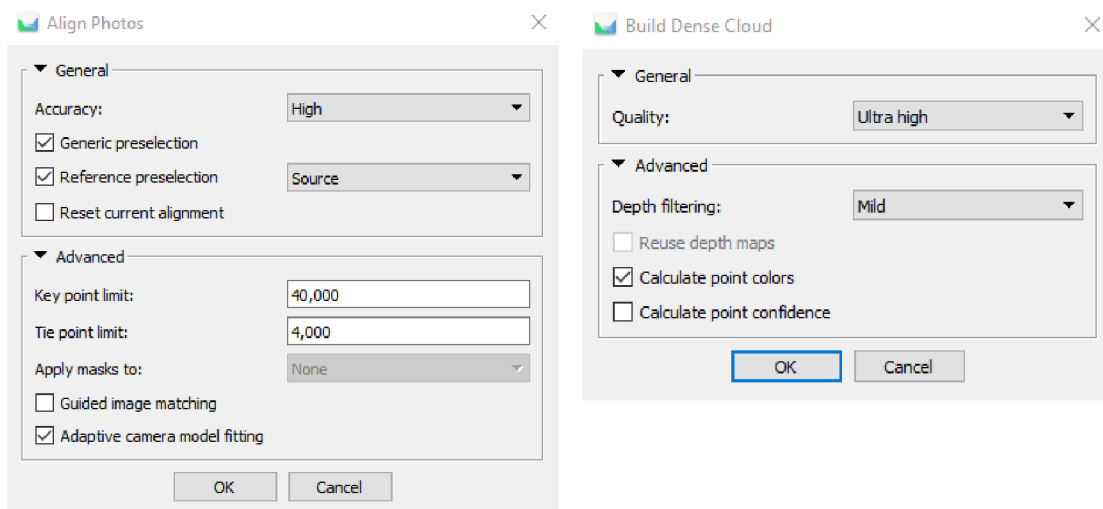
Align Photos

General

Accuracy: High

Generic preselection

Reference preselection Source

Reset current alignment

Advanced

Key point limit: 40,000

Tie point limit: 4,000

Apply masks to: None

Guided image matching

Adaptive camera model fitting

OK Cancel

Build Dense Cloud

General

Quality: Ultra high

Advanced

Depth filtering: Mild

Reuse depth maps

Calculate point colors

Calculate point confidence

OK Cancel